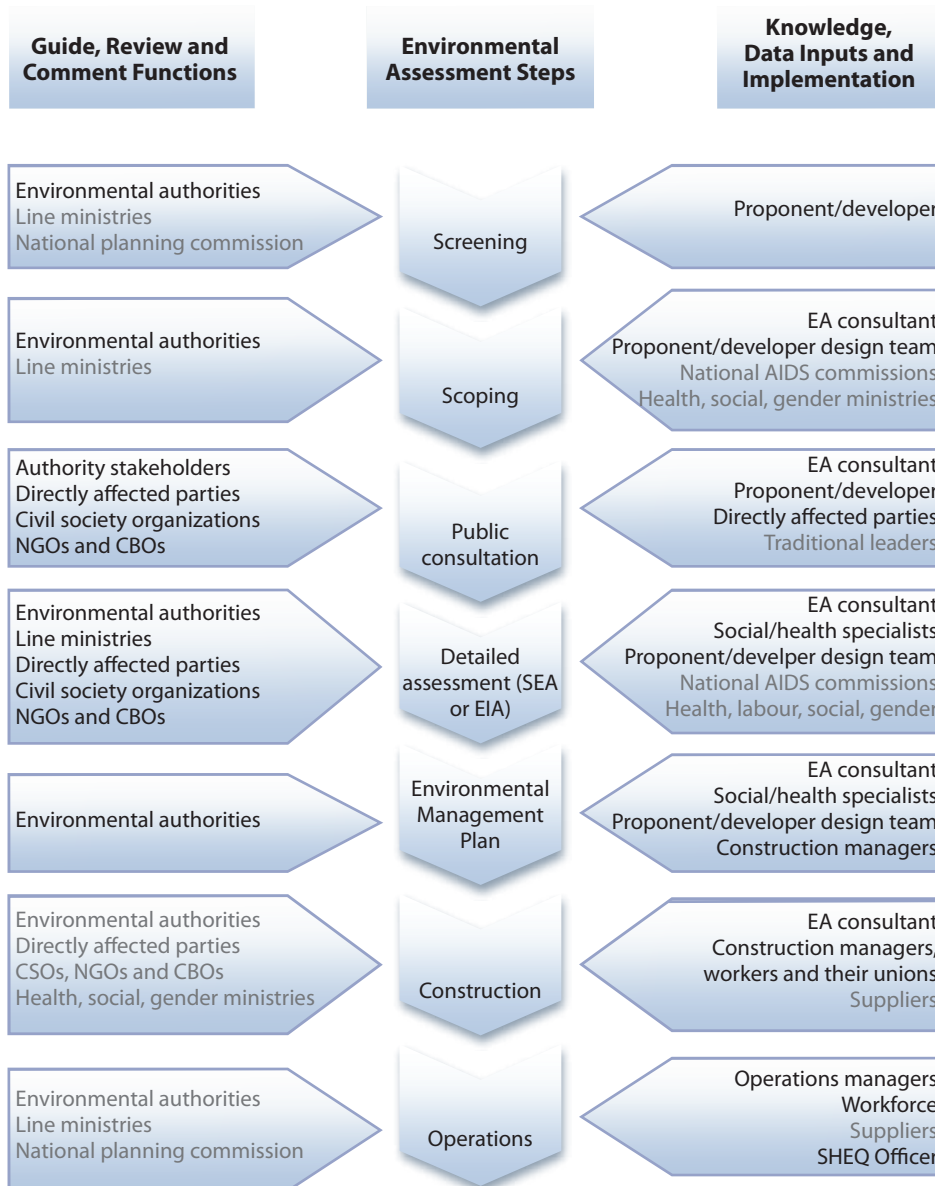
Guide, Review and Comment Functions

Environmental Assessment Steps

Knowledge, Data Inputs and Implementation

Environmental authorities
Line ministries
National planning commission

Screening

Proponent/developer

Environmental authorities
Line ministries

Scoping

EA consultant
Proponent/developer design team
National AIDS commissions
Health, social, gender ministries

Authority stakeholders
Directly affected parties
Civil society organizations
NGOs and CBOs

Public consultation

EA consultant
Proponent/developer
Directly affected parties
Traditional leaders

Environmental authorities
Line ministries
Directly affected parties
Civil society organizations
NGOs and CBOs

Detailed assessment (SEA or EIA)

EA consultant
Social/health specialists
Proponent/develper design team
National AIDS commissions
Health, labour, social, gender

Environmental authorities

Environmental Management Plan

EA consultant
Social/health specialists
Proponent/developer design team
Construction managers

Environmental authorities
Directly affected parties
CSOs, NGOs and CBOs
Health, social, gender ministries

Construction

EA consultant
Construction managers, workers and their unions
Suppliers

Environmental authorities
Line ministries
National planning commission

Operations

Operations managers
Workforce
Suppliers
SHEQ Officer